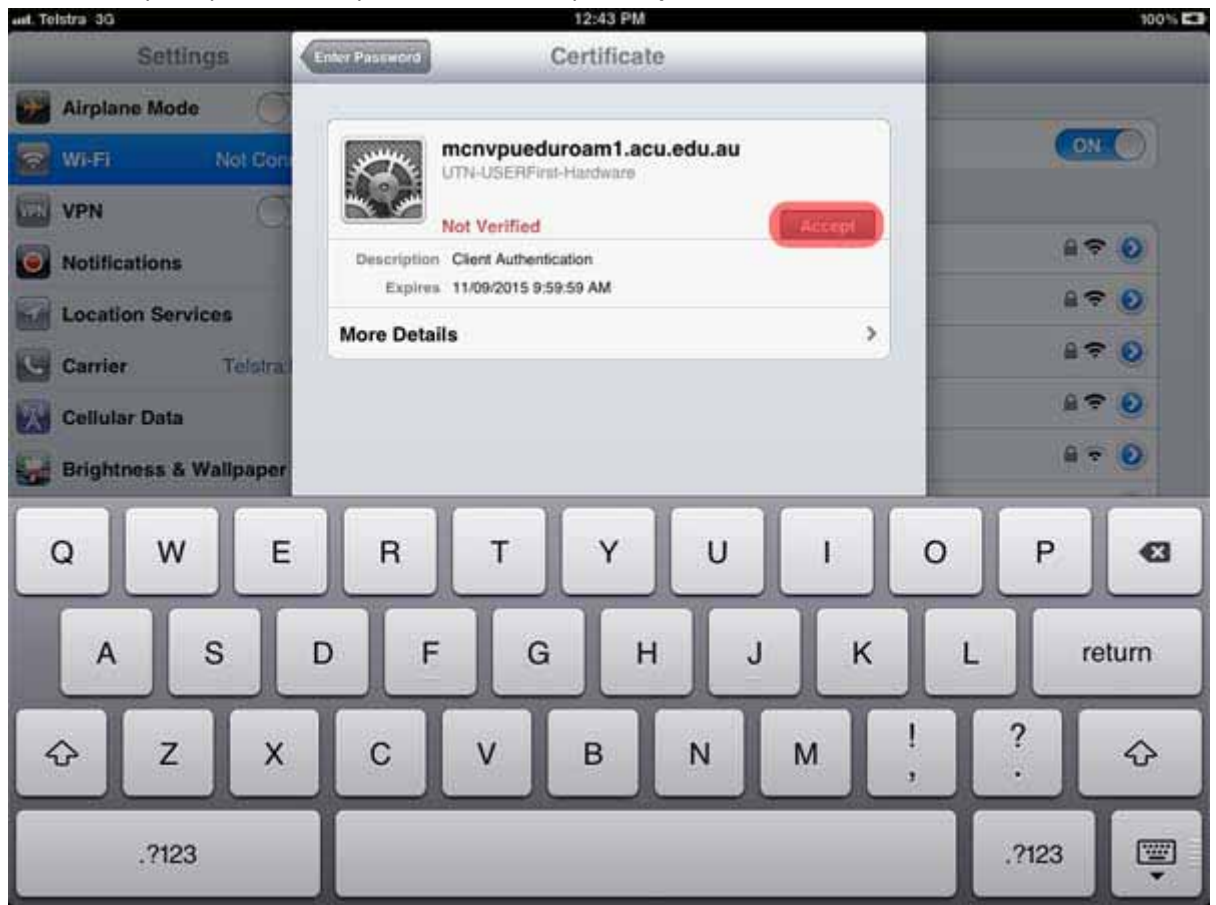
Telstra 3G 12:43 PM 100%

Settings

Airplane Mode

Wi-Fi Not Con

VPN

Notifications

Location Services

Carrier Telstra

Cellular Data

Brightness & Wallpaper

ON

Enter Password

Certificate

mcnvpueduroam1.acu.edu.au
UTN-USERFirst-Hardware

Not Verified

Accept

Description Client Authentication
Expires 11/09/2015 9:59:59 AM

More Details

Q W E R T Y U I O P

A S D F G H J K L return

Z X C V B N M ! , ? .

.?123 .?123